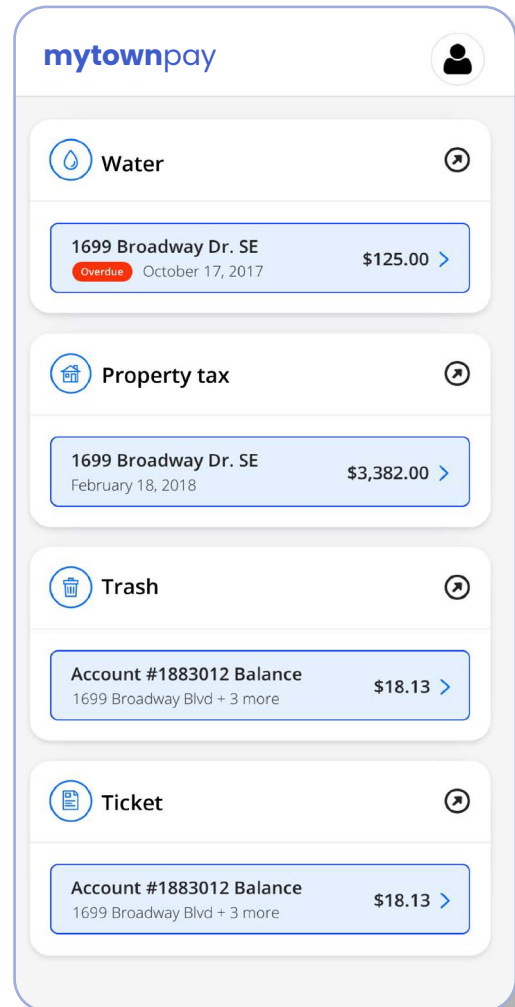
mytownpay

Water

1699 Broadway Dr. SE
Overdue October 17, 2017
$125.00

Property tax

1699 Broadway Dr. SE
February 18, 2018
$3,382.00

Trash

Account #1883012 Balance
1699 Broadway Blvd + 3 more
$18.13

Ticket

Account #1883012 Balance
1699 Broadway Blvd + 3 more
$18.13